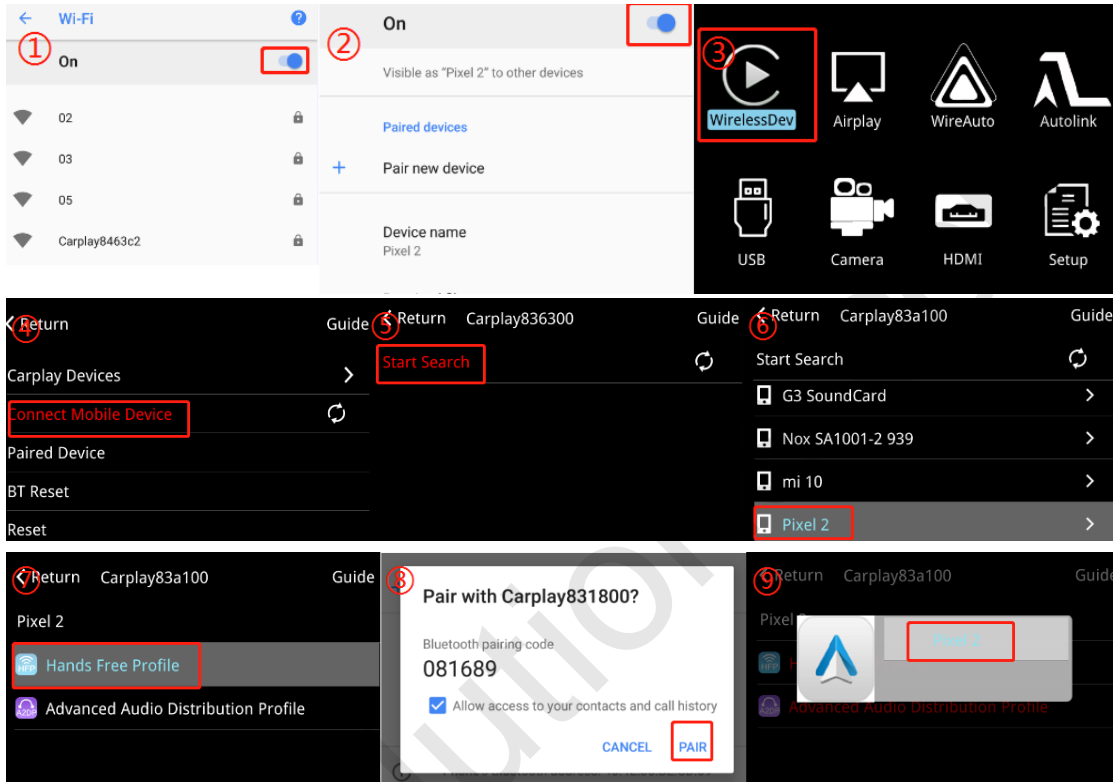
①
Wi-Fi
On
02
03
05
Carplay8463c2

②
On
Visible as "Pixel 2" to other devices
Paired devices
+ Pair new device
Device name
Pixel 2

③
WirelessDev
Airplay
WireAuto
Autolink
USB
Camera
HDMI
Setup

④
Return
Guide
Carplay Devices
Connect Mobile Device
Paired Device
BT Reset
Reset

⑤
Return
Carplay836300
Guide
Start Search

⑥
Return
Carplay83a100
Guide
Start Search
G3 SoundCard
Nox SA1001-2 939
mi 10
Pixel 2

⑦
Return
Carplay83a100
Guide
Pixel 2
Hands Free Profile
Advanced Audio Distribution Profile

⑧
Pair with Carplay831800?
Bluetooth pairing code
081689
Allow access to your contacts and call history
CANCEL
PAIR

⑨
Return
Carplay83a100
Guide
Pixel 2
Pixel 2
Advanced Audio Distribution Profile